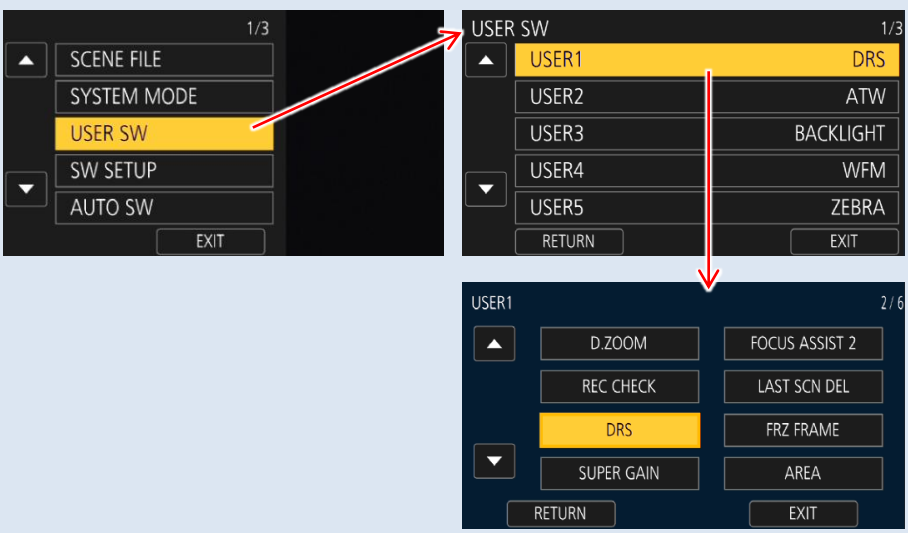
1/3

SCENE FILE
SYSTEM MODE
USER SW
SW SETUP
AUTO SW
EXIT

USER SW 1/3

| USER1 | DRS |
|---|---|
| USER2 | ATW |
| USER3 | BACKLIGHT |
| USER4 | WFM |
| USER5 | ZEBRA |

RETURN EXIT

USER1 2 / 6

| D.ZOOM | FOCUS ASSIST 2 |
|---|---|
| REC CHECK | LAST SCN DEL |
| DRS | FRZ FRAME |
| SUPER GAIN | AREA |

RETURN EXIT